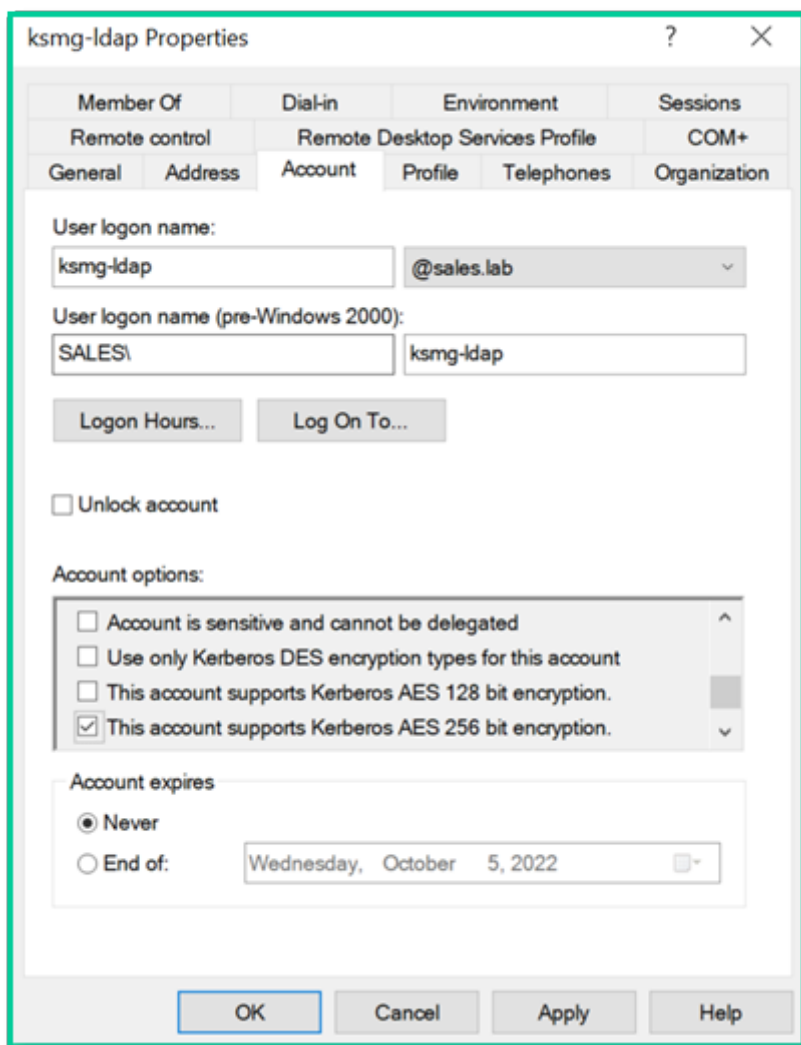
ksmg-ldap Properties ? ✕

Member Of | Dial-in | Environment | Sessions
Remote control | Remote Desktop Services Profile | COM+
General | Address | Account | Profile | Telephones | Organization

User logon name:
ksmg-ldap
@sales.lab

User logon name (pre-Windows 2000):
SALES\
ksmg-ldap

Logon Hours...
Log On To...

Unlock account

Account options:
Account is sensitive and cannot be delegated
Use only Kerberos DES encryption types for this account
This account supports Kerberos AES 128 bit encryption.
This account supports Kerberos AES 256 bit encryption.

Account expires
Never
End of: Wednesday, October 5, 2022

OK
Cancel
Apply
Help